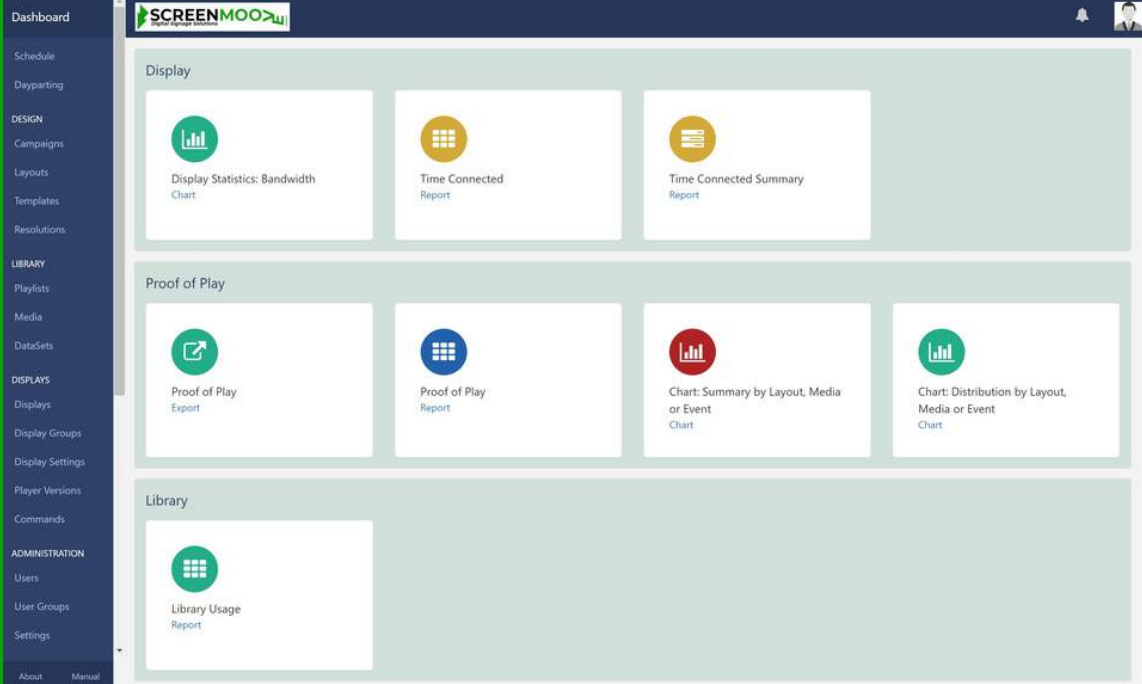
Dashboard

Schedule
Dayparting
DESIGN
Campaigns
Layouts
Templates
Resolutions
LIBRARY
Playlists
Media
DataSets
DISPLAYS
Displays
Display Groups
Display Settings
Player Versions
Commands
ADMINISTRATION
Users
User Groups
Settings

About Manual

SCREENMOOV
Digital Signage Solutions

Display

Display Statistics: Bandwidth
Chart

Time Connected
Report

Time Connected Summary
Report

Proof of Play

Proof of Play
Export

Proof of Play
Report

Chart: Summary by Layout, Media or Event
Chart

Chart: Distribution by Layout, Media or Event
Chart

Library

Library Usage
Report